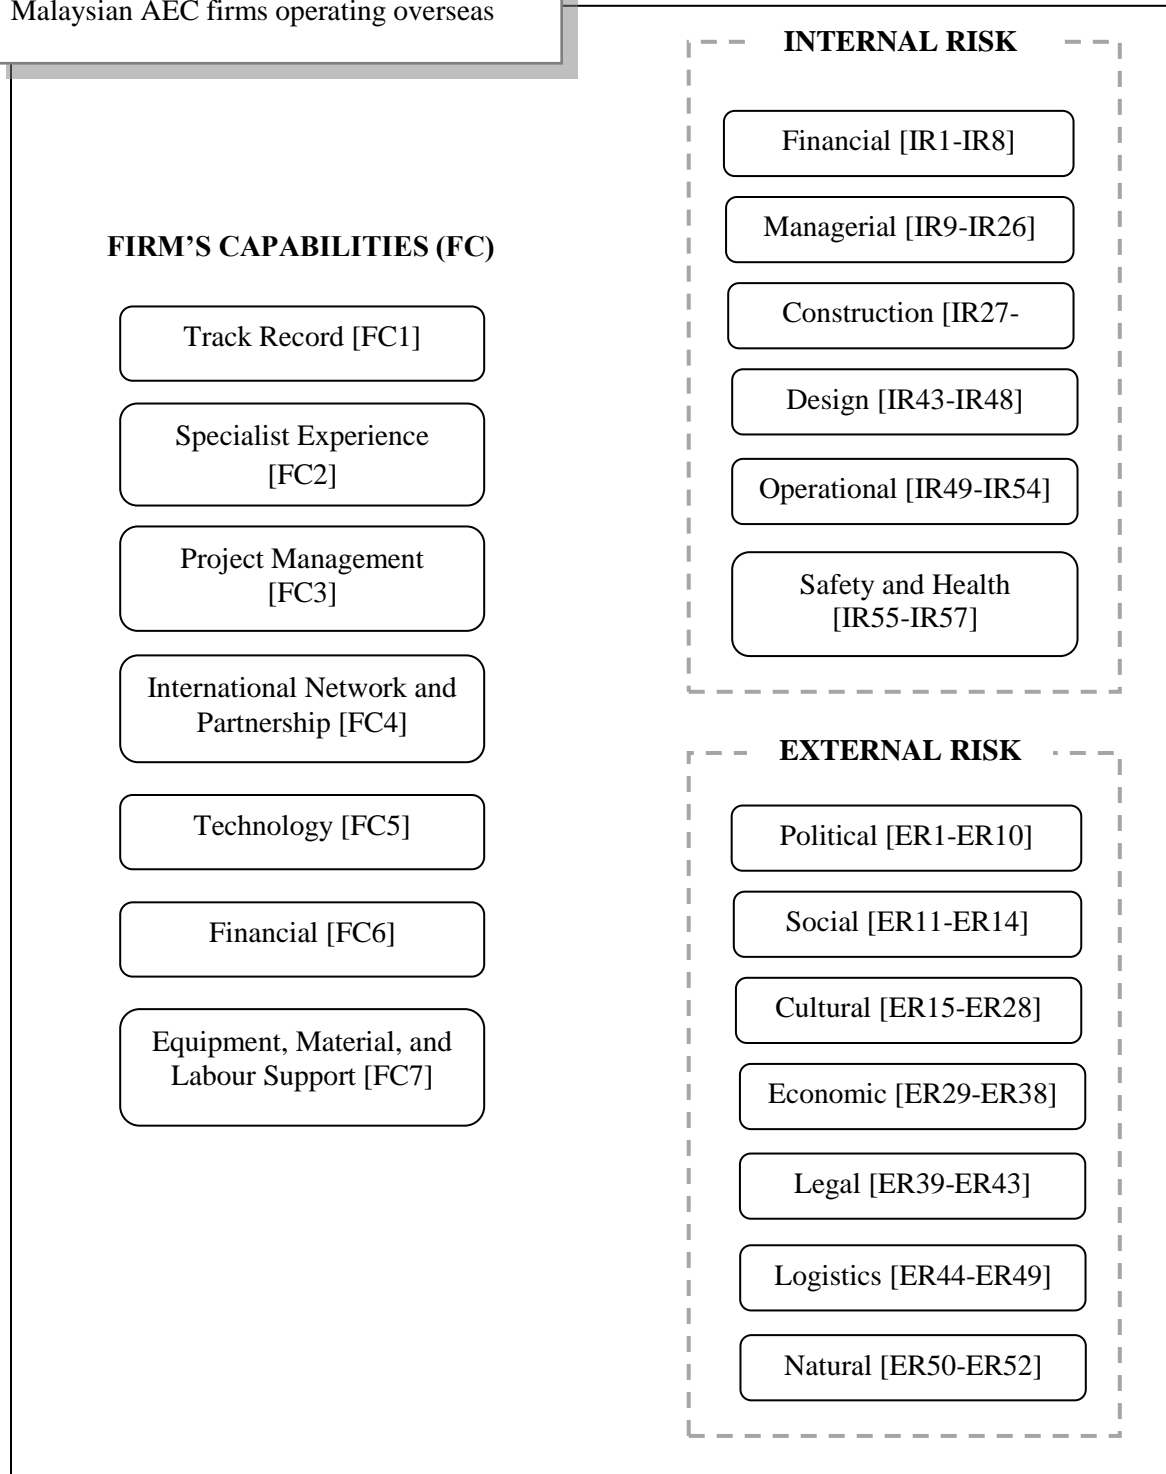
Malaysian AEC firms operating overseas

FIRM'S CAPABILITIES (FC)

Track Record [FC1]

Specialist Experience [FC2]

Project Management [FC3]

International Network and Partnership [FC4]

Technology [FC5]

Financial [FC6]

Equipment, Material, and Labour Support [FC7]

INTERNAL RISK

Financial [IR1-IR8]

Managerial [IR9-IR26]

Construction [IR27-

Design [IR43-IR48]

Operational [IR49-IR54]

Safety and Health [IR55-IR57]

EXTERNAL RISK

Political [ER1-ER10]

Social [ER11-ER14]

Cultural [ER15-ER28]

Economic [ER29-ER38]

Legal [ER39-ER43]

Logistics [ER44-ER49]

Natural [ER50-ER52]